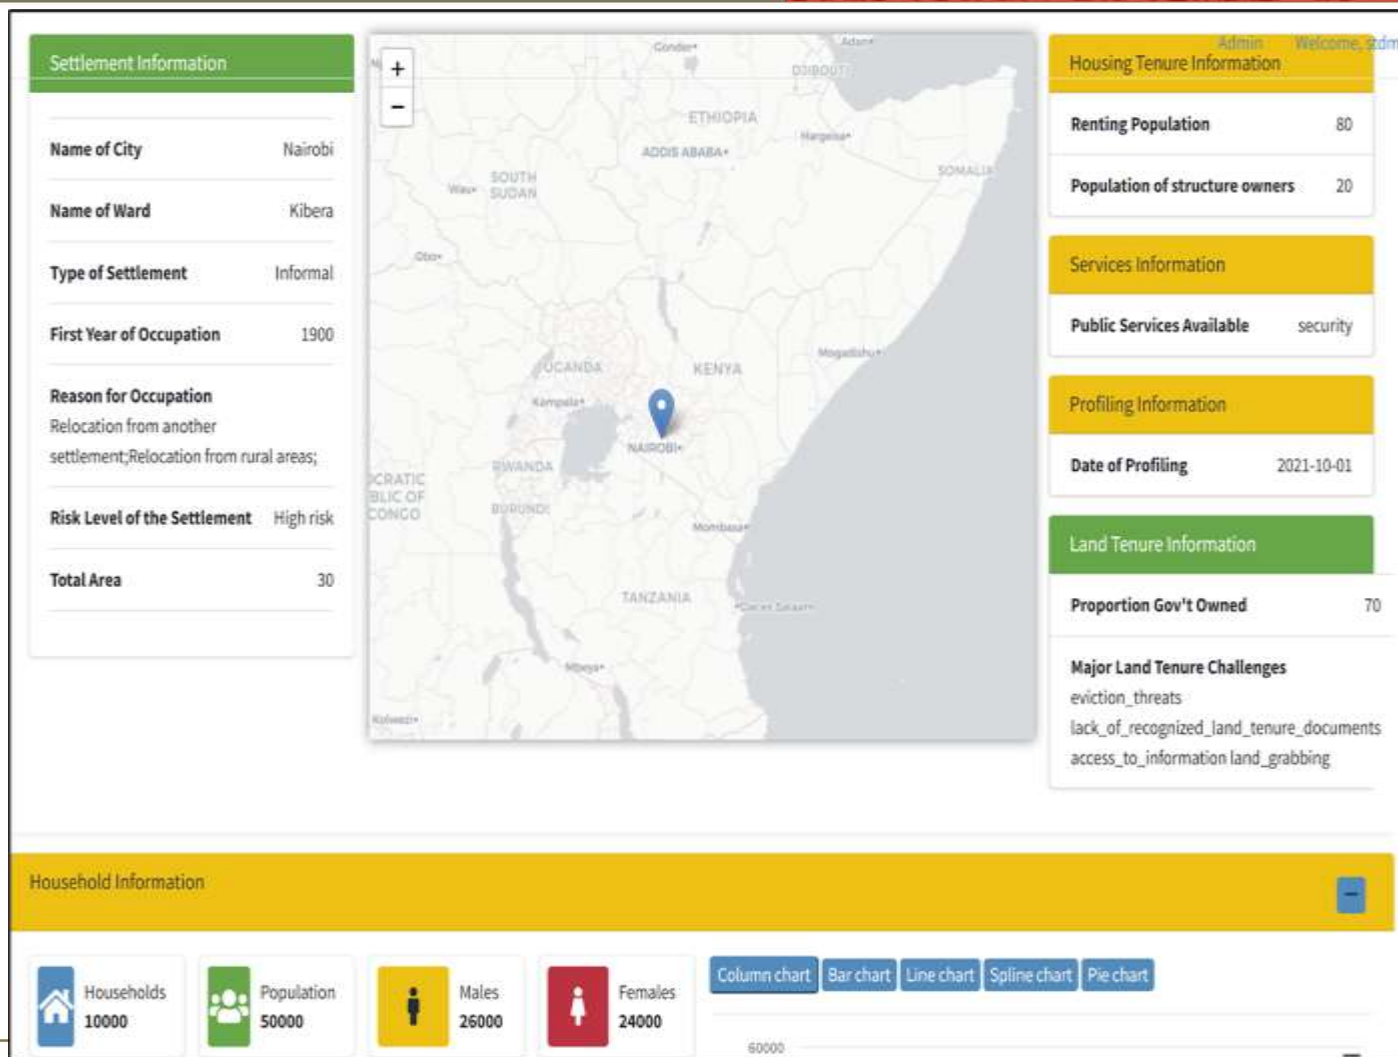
Settlement Information

| Name of City | Nairobi |
|---|---|
| Name of Ward | Kibera |
| Type of Settlement | Informal |
| First Year of Occupation | 1900 |

Reason for Occupation
Relocation from another settlement;Relocation from rural areas;

| Risk Level of the Settlement | High risk |
|---|---|
| Total Area | 30 |

+
−
Condar
Aden
DJIBOUTI
ETHIOPIA
ADDIS ABABA
Hargeisa
SOUTH SUDAN
Wau
SOMALIA
Gitu
Mogadishu
UGANDA
KENYA
Kampala
NAIROBI
RWANDA
CRATIC BLIC OF CONGO
BURUNDI
Mombasa
TANZANIA
Dar es Salaam
Mbeya
Kolwezi

Admin Welcome, sdm

Housing Tenure Information

| Renting Population | 80 |
|---|---|
| Population of structure owners | 20 |

Services Information

| Public Services Available | security |
|---|---|

Profiling Information

| Date of Profiling | 2021-10-01 |
|---|---|

Land Tenure Information

| Proportion Gov't Owned | 70 |
|---|---|

Major Land Tenure Challenges
eviction_threats lack_of_recognized_land_tenure_documents access_to_information land_grabbing

Household Information

−

Households 10000
Population 50000
Males 26000
Females 24000

Column chart Bar chart Line chart Spline chart Pie chart

60000